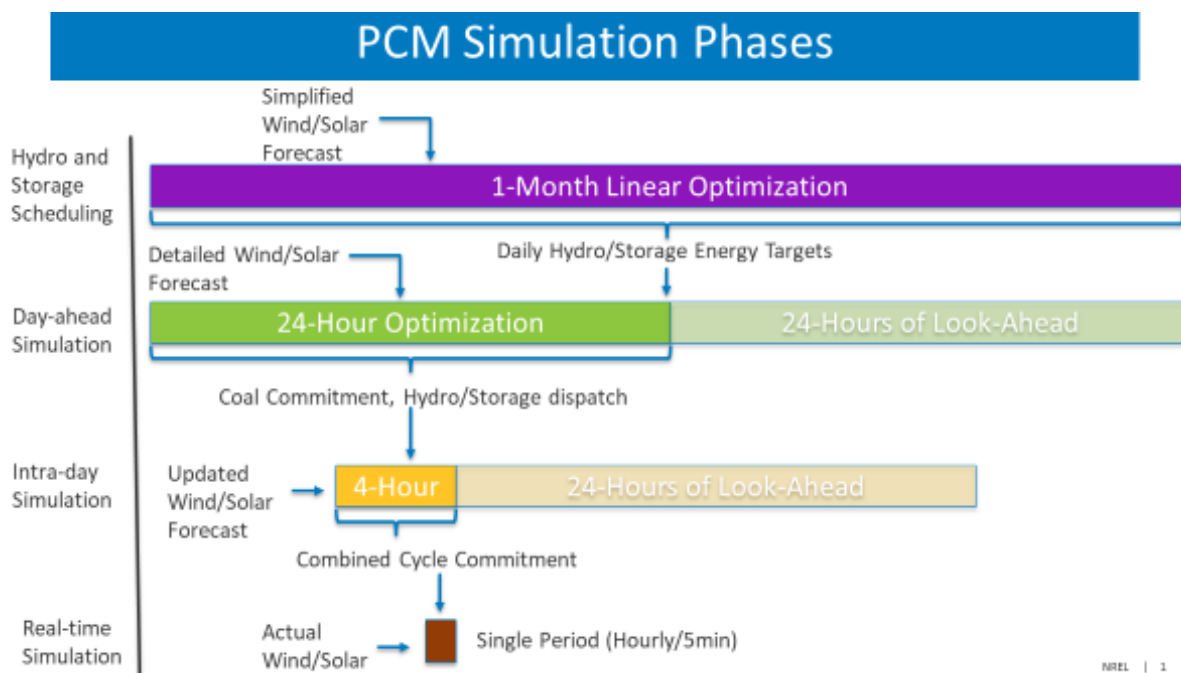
PCM Simulation Phases

Hydro and Storage Scheduling

Simplified Wind/Solar Forecast

1-Month Linear Optimization

Daily Hydro/Storage Energy Targets

Detailed Wind/Solar Forecast

Day-ahead Simulation

24-Hour Optimization

24-Hours of Look-Ahead

Coal Commitment, Hydro/Storage dispatch

Intra-day Simulation

Updated Wind/Solar Forecast

4-Hour

24-Hours of Look-Ahead

Combined Cycle Commitment

Real-time Simulation

Actual Wind/Solar

Single Period (Hourly/5min)

NREL | 1